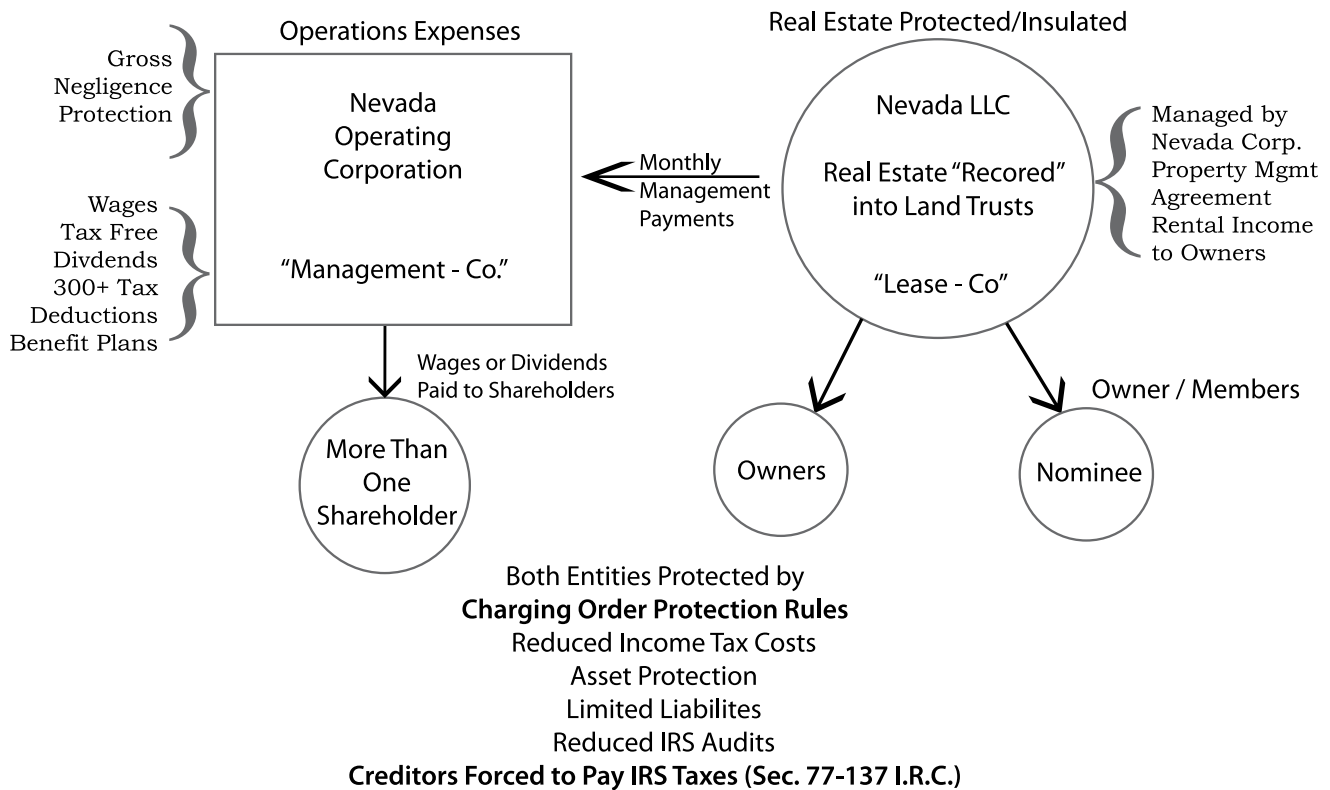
Operations Expenses

Gross Negligence Protection

Nevada Operating Corporation

"Management - Co."

Wages Tax Free Divdends 300+ Tax Deductions Benefit Plans

Monthly Management Payments

Real Estate Protected/Insulated

Nevada LLC

Real Estate "Recored" into Land Trusts

"Lease - Co"

Managed by Nevada Corp. Property Mgmt Agreement Rental Income to Owners

Wages or Dividends Paid to Shareholders

More Than One Shareholder

Owner / Members

Owners

Nominee

Both Entities Protected by
**Charging Order Protection Rules**
Reduced Income Tax Costs
Asset Protection
Limited Liabilites
Reduced IRS Audits
**Creditors Forced to Pay IRS Taxes (Sec. 77-137 I.R.C.)**